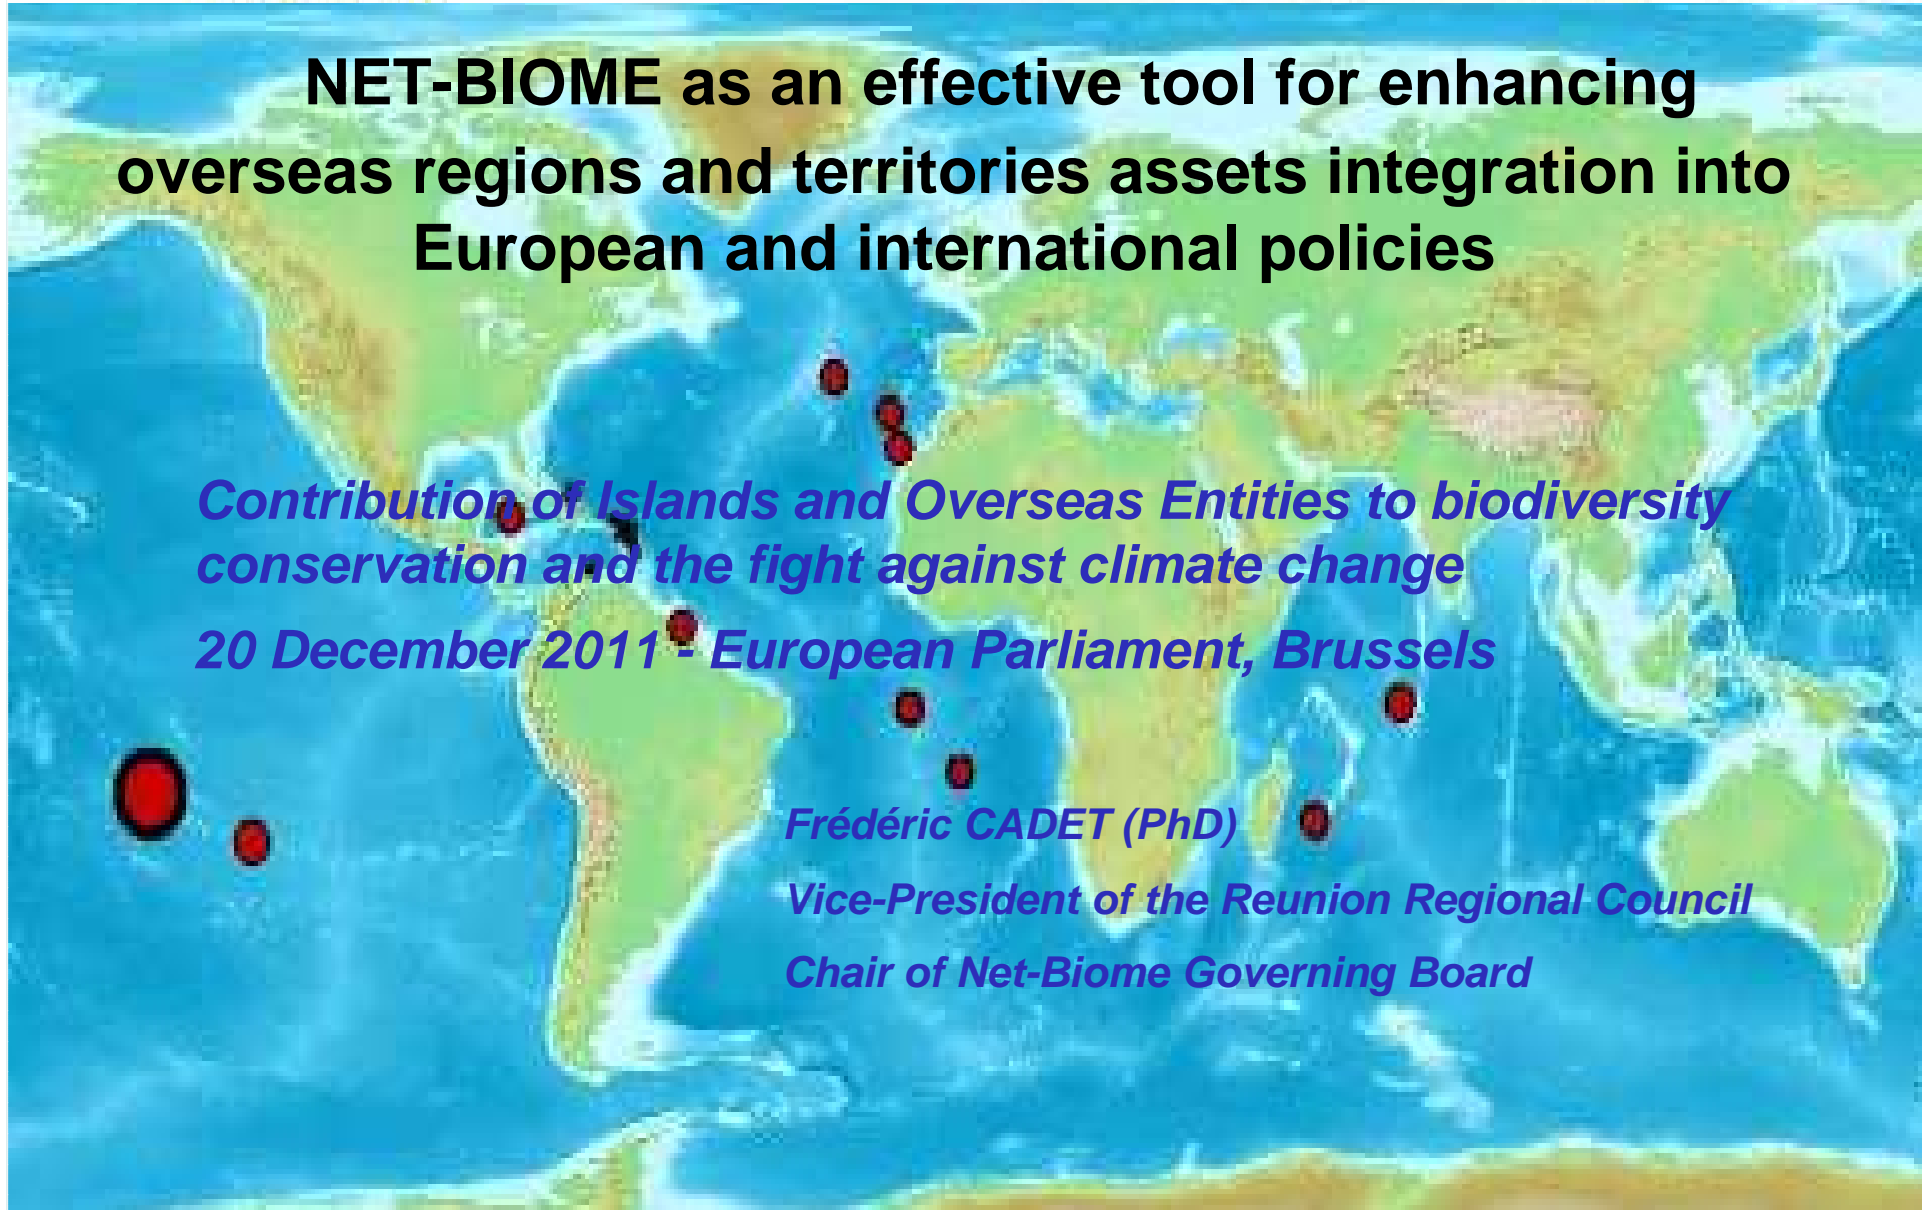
NET-BIOME as an effective tool for enhancing overseas regions and territories assets integration into European and international policies

Contribution of Islands and Overseas Entities to biodiversity conservation and the fight against climate change

20 December 2011 - European Parliament, Brussels

Frédéric CADET (PhD)

Vice-President of the Reunion Regional Council

Chair of Net-Biome Governing Board